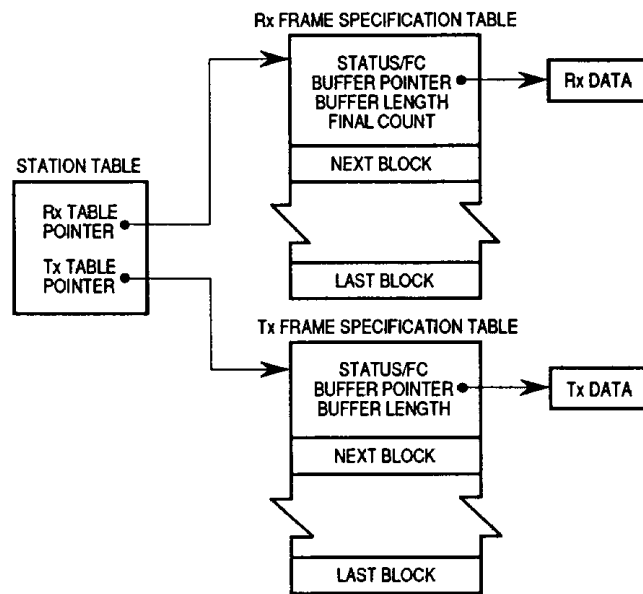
Rx FRAME SPECIFICATION TABLE

STATUS/FC
BUFFER POINTER
BUFFER LENGTH
FINAL COUNT

Rx DATA

NEXT BLOCK

STATION TABLE

Rx TABLE POINTER

Tx TABLE POINTER

LAST BLOCK

Tx FRAME SPECIFICATION TABLE

STATUS/FC
BUFFER POINTER
BUFFER LENGTH

Tx DATA

NEXT BLOCK

LAST BLOCK